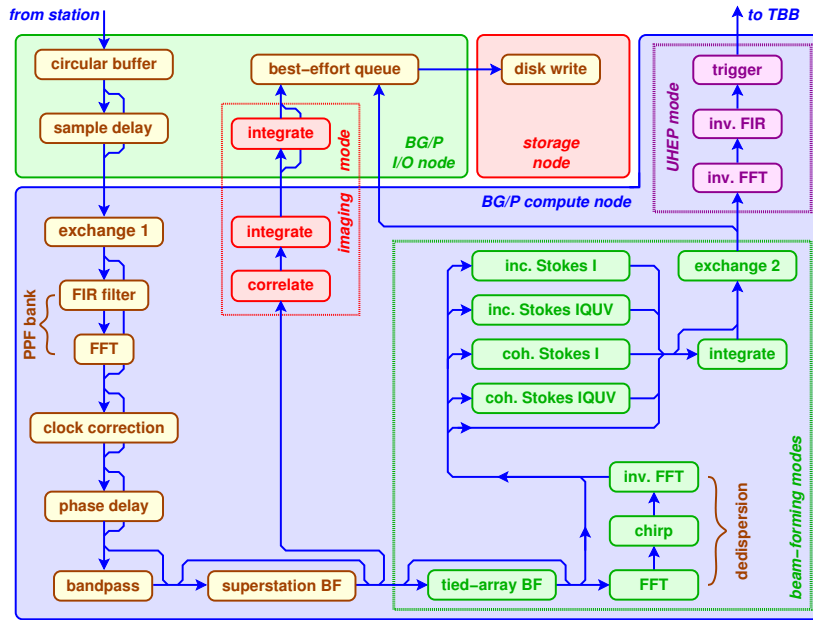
from station

to TBB

circular buffer

best-effort queue

disk write

trigger

UHEP mode

sample delay

integrate

mode

imaging

BG/P I/O node

storage node

inv. FIR

inv. FFT

BG/P compute node

exchange 1

integrate

correlate

inc. Stokes I

exchange 2

PPF bank

FIR filter

inc. Stokes IQUV

FFT

coh. Stokes I

integrate

coh. Stokes IQUV

clock correction

beam-forming modes

inv. FFT

phase delay

dedispersion

chirp

bandpass

superstation BF

tied-array BF

FFT